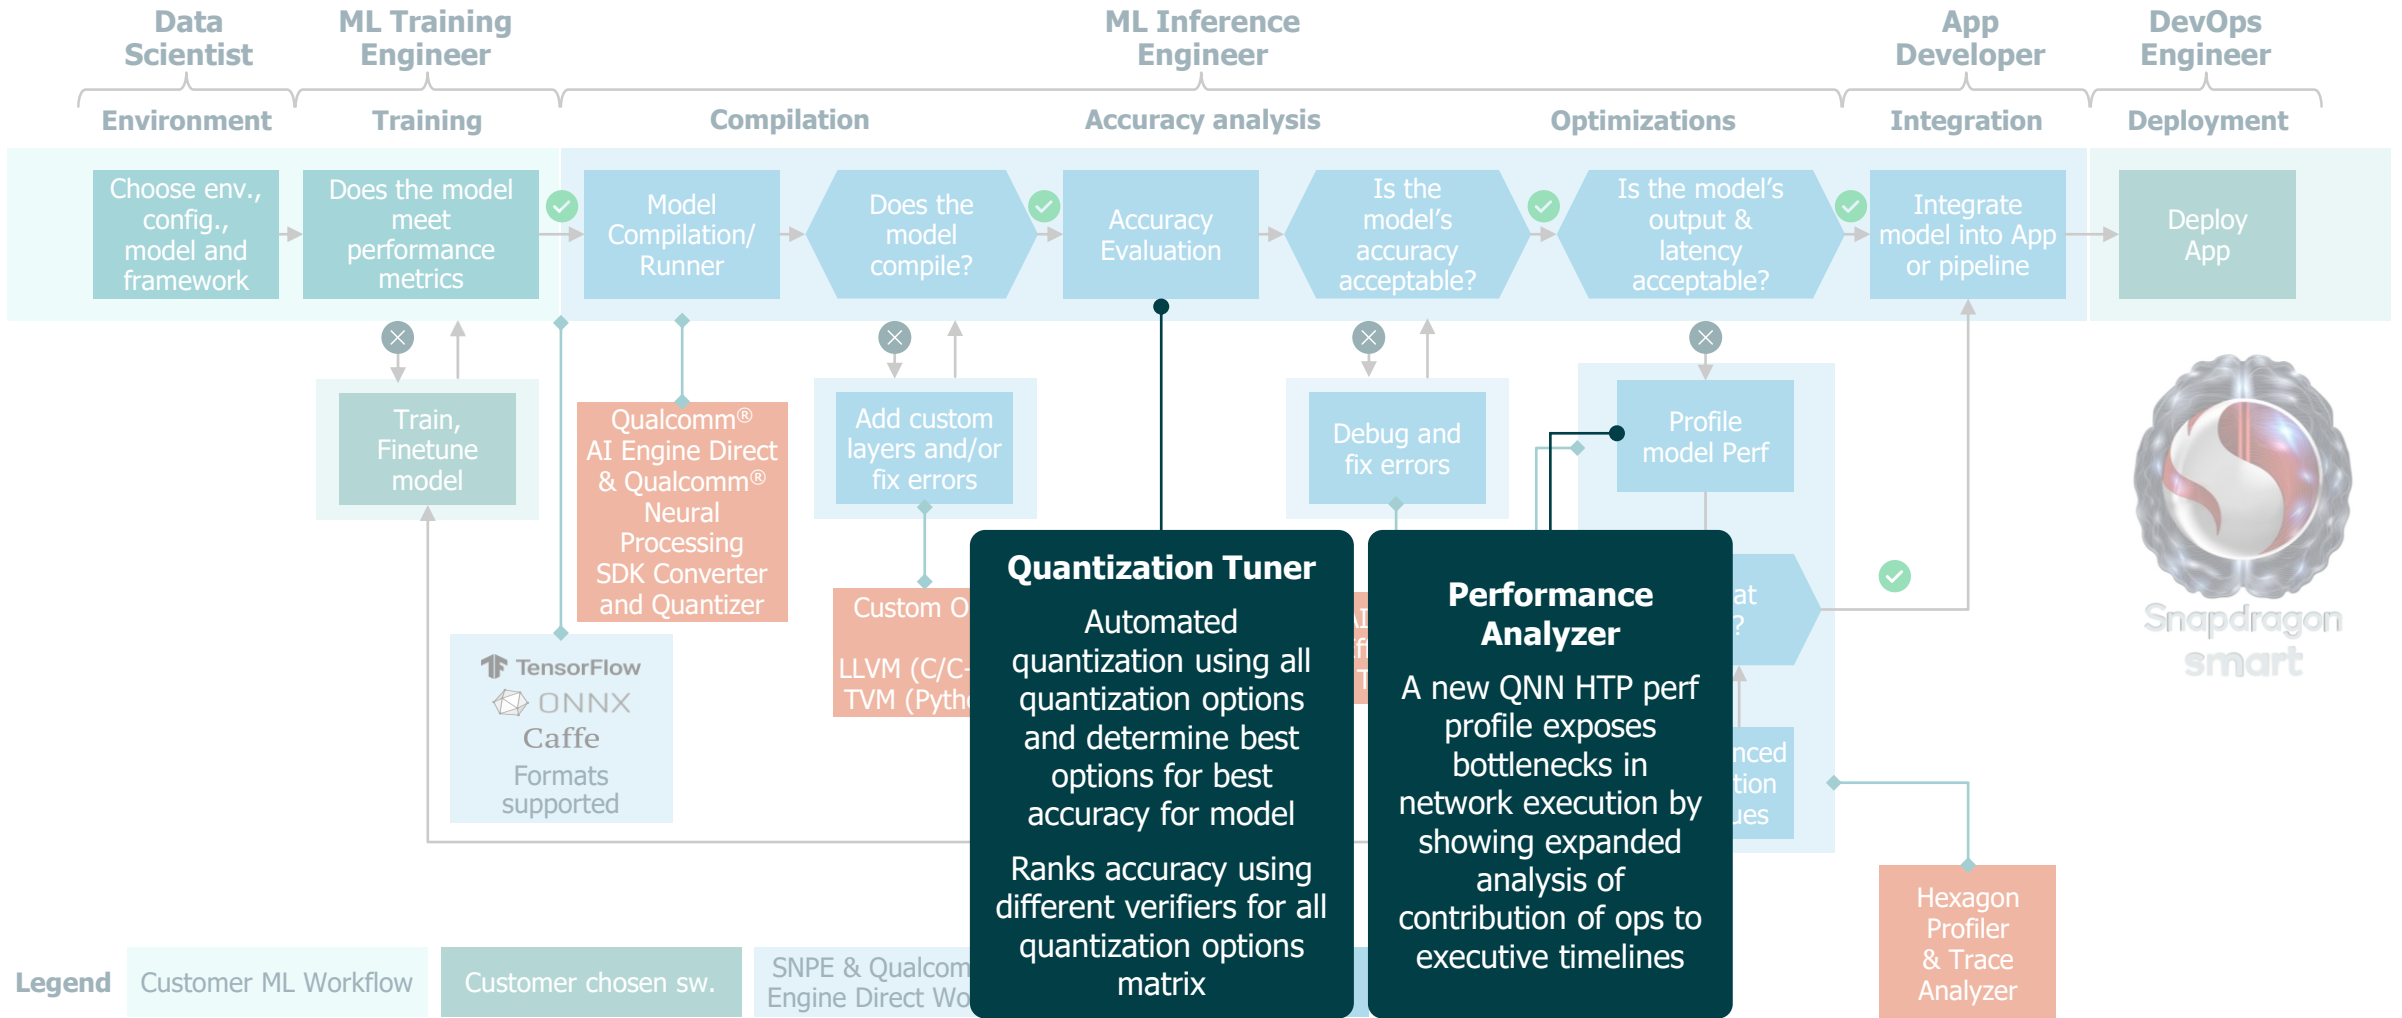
Data Scientist

ML Training Engineer

ML Inference Engineer

App Developer

DevOps Engineer

Environment

Training

Compilation

Accuracy analysis

Optimizations

Integration

Deployment

Choose env., config., model and framework

Does the model meet performance metrics

Model Compilation/ Runner

Does the model compile?

Accuracy Evaluation

Is the model's accuracy acceptable?

Is the model's output & latency acceptable?

Integrate model into App or pipeline

Deploy App

Train, Finetune model

Qualcomm® AI Engine Direct & Qualcomm® Neural Processing SDK Converter and Quantizer

Add custom layers and/or fix errors

Debug and fix errors

Profile model Perf

TensorFlow
ONNX
Caffe
Formats supported

Custom O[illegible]
LLVM (C/C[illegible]
TVM (Pyth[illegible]

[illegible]at
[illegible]?

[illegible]nced
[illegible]tion
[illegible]ues

Quantization Tuner

Automated quantization using all quantization options and determine best options for best accuracy for model

Ranks accuracy using different verifiers for all quantization options matrix

Performance Analyzer

A new QNN HTP perf profile exposes bottlenecks in network execution by showing expanded analysis of contribution of ops to executive timelines

Snapdragon smart

Hexagon Profiler & Trace Analyzer

Legend

Customer ML Workflow

Customer chosen sw.

SNPE & Qualcom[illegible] Engine Direct Wo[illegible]